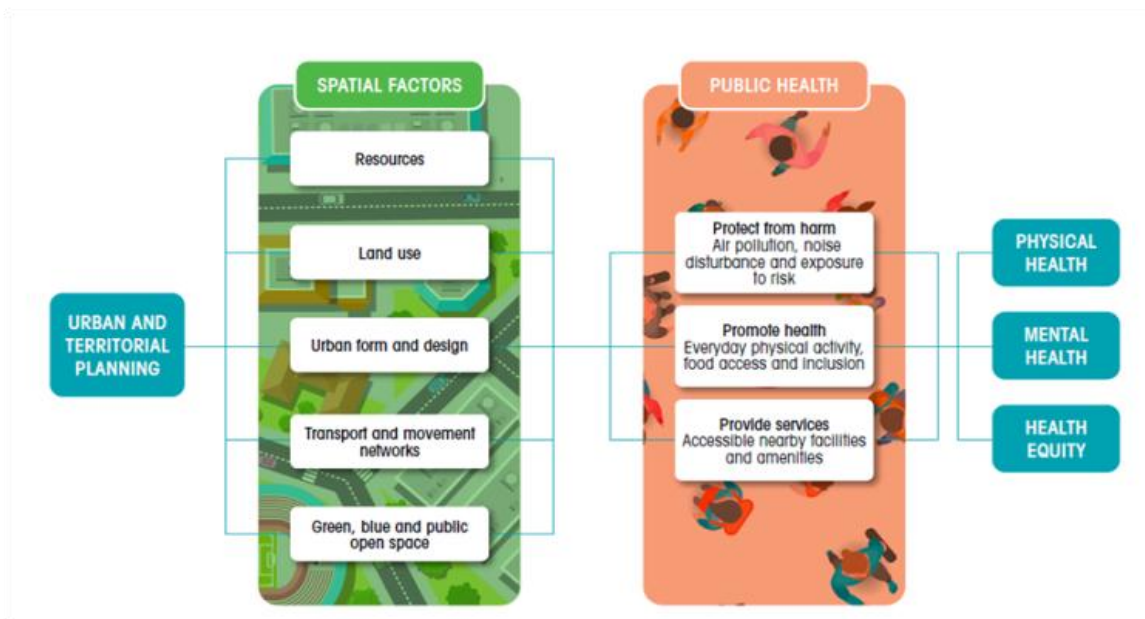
SPATIAL FACTORS

PUBLIC HEALTH

URBAN AND TERRITORIAL PLANNING

Resources

Land use

Urban form and design

Transport and movement networks

Green, blue and public open space

Protect from harm
Air pollution, noise disturbance and exposure to risk

Promote health
Everyday physical activity, food access and inclusion

Provide services
Accessible nearby facilities and amenities

PHYSICAL HEALTH

MENTAL HEALTH

HEALTH EQUITY